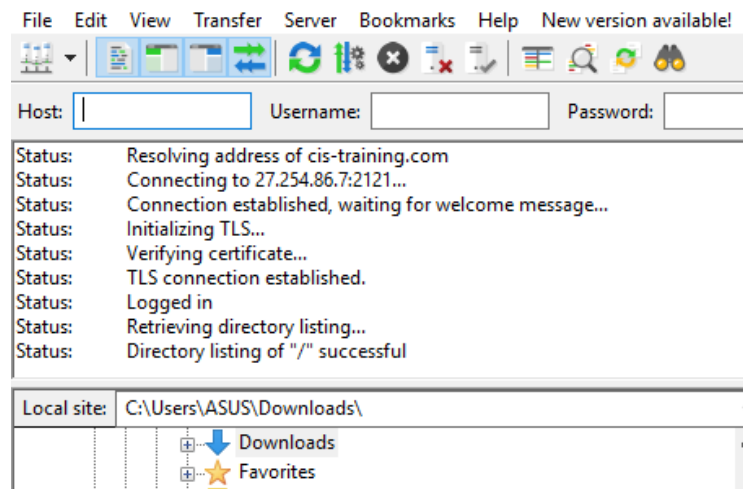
File Edit View Transfer Server Bookmarks Help New version available!

Host: Username: Password:

Status: Resolving address of cis-training.com
Status: Connecting to 27.254.86.7:2121...
Status: Connection established, waiting for welcome message...
Status: Initializing TLS...
Status: Verifying certificate...
Status: TLS connection established.
Status: Logged in
Status: Retrieving directory listing...
Status: Directory listing of "/" successful

Local site: C:\Users\ASUS\Downloads\

Downloads
Favorites